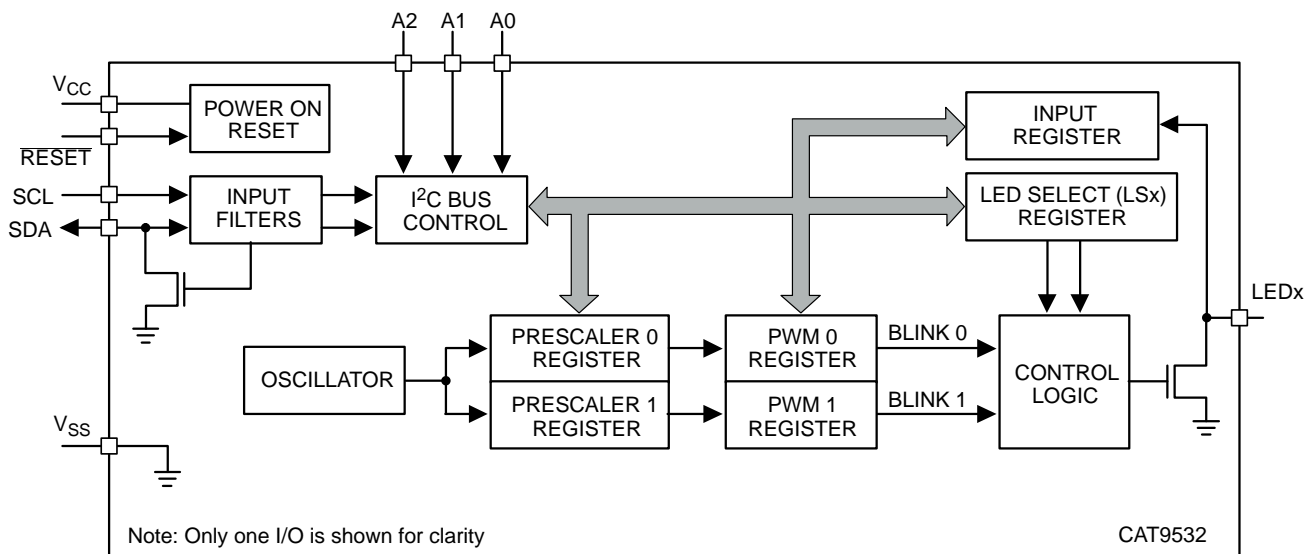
A2 A1 A0

$V_{CC}$

$\overline{RESET}$

SCL

SDA

POWER ON RESET

INPUT FILTERS

$I^2C$ BUS CONTROL

INPUT REGISTER

LED SELECT (LSx) REGISTER

LEDx

PRESCALER 0 REGISTER

PRESCALER 1 REGISTER

PWM 0 REGISTER

PWM 1 REGISTER

BLINK 0

BLINK 1

CONTROL LOGIC

OSCILLATOR

$V_{SS}$

Note: Only one I/O is shown for clarity

CAT9532